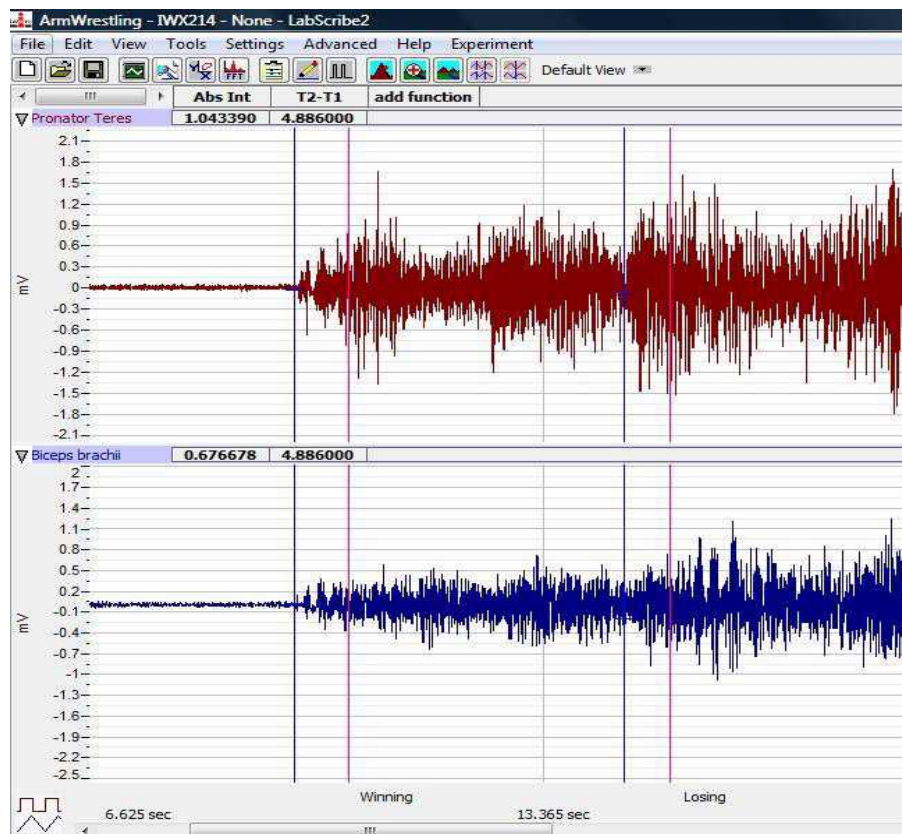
ArmWrestling - IWX214 - None - LabScribe2

File Edit View Tools Settings Advanced Help Experiment

Default View

| | Abs Int | T2-T1 | add function |
|---|---|---|---|
| Pronator Teres | 1.043390 | 4.886000 | |

2.1
1.8
1.5
1.2
0.9
0.6
0.3
0
-0.3
-0.6
-0.9
-1.2
-1.5
-1.8
-2.1

mV

| Biceps brachii | 0.676678 | 4.886000 |
|---|---|---|

2
1.7
1.4
1.1
0.8
0.5
0.2
-0.1
-0.4
-0.7
-1
-1.3
-1.6
-1.9
-2.2
-2.5

mV

Winning

Losing

6.625 sec

13.365 sec